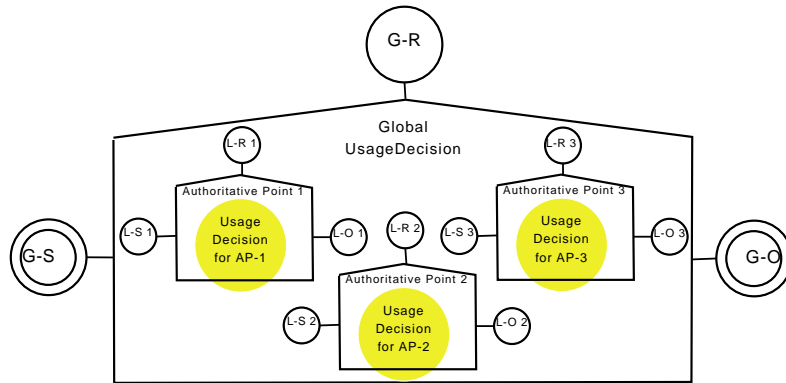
G-R

Global UsageDecision

L-R 1

Authoritative Point 1

L-S 1

Usage Decision for AP-1

L-O 1

L-R 3

Authoritative Point 3

L-S 3

Usage Decision for AP-3

L-O 3

L-R 2

Authoritative Point 2

L-S 2

Usage Decision for AP-2

L-O 2

G-S

G-O